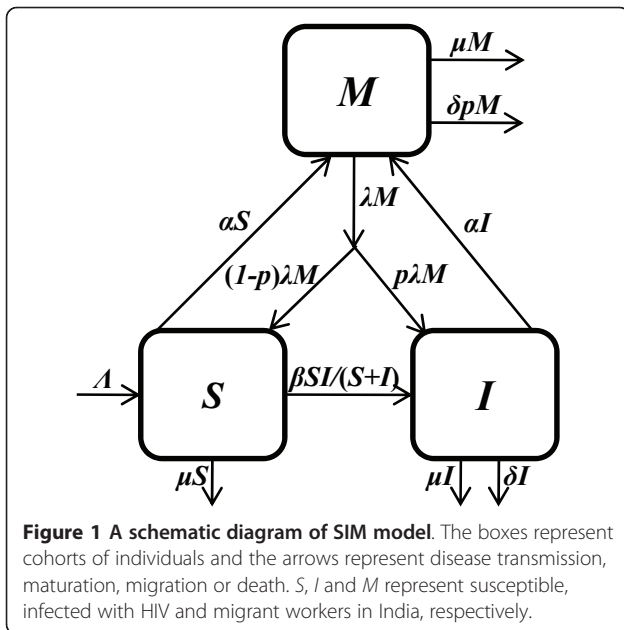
$M$

$\mu M$

$\delta pM$

$\lambda M$

$\alpha S$

$\alpha I$

$(1-p)\lambda M$

$p\lambda M$

$\Lambda$

$S$

$\beta SI/(S+I)$

$I$

$\mu S$

$\mu I$

$\delta I$

**Figure 1 A schematic diagram of SIM model**. The boxes represent cohorts of individuals and the arrows represent disease transmission, maturation, migration or death. *S*, *I* and *M* represent susceptible, infected with HIV and migrant workers in India, respectively.